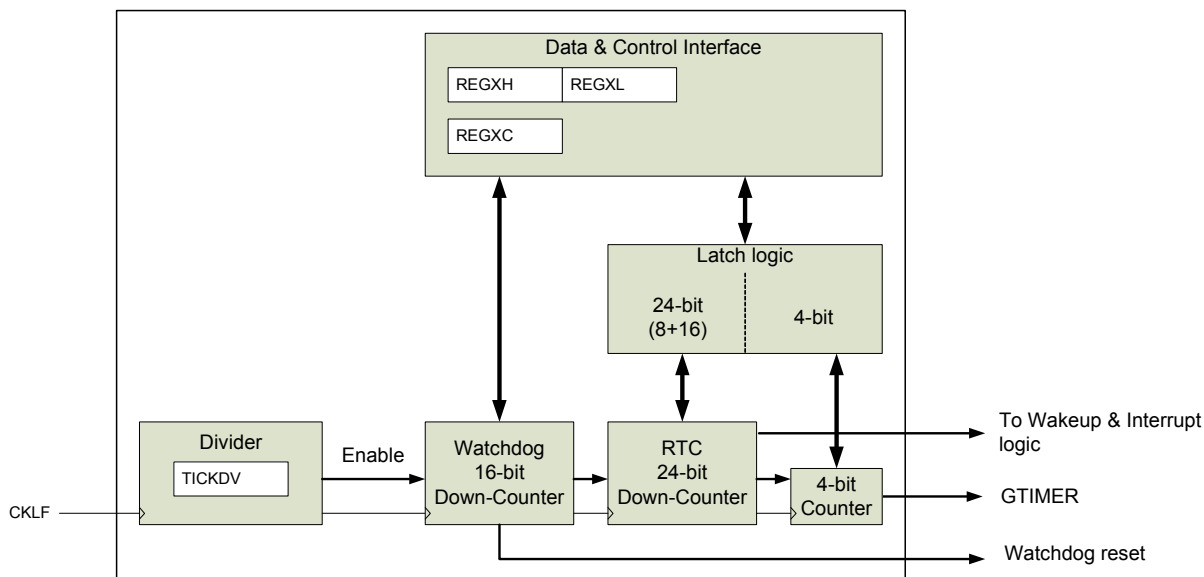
Data & Control Interface

REGXH

REGXL

REGXC

Latch logic

24-bit
(8+16)

4-bit

Divider

TICKDV

Enable

Watchdog
16-bit
Down-Counter

RTC
24-bit
Down-Counter

4-bit
Counter

To Wakeup & Interrupt logic

GTIMER

CKLF

Watchdog reset